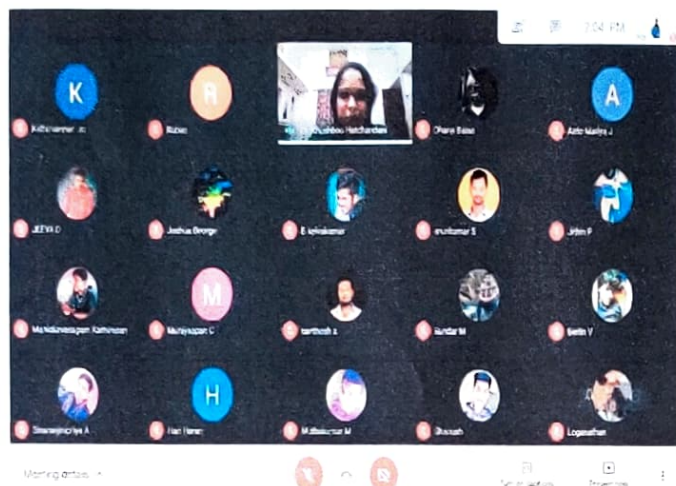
7:04 PM

K
Kathirvannan .M
R
Rubini
Dr. Khushboo Hatchandani
Dhana Balan
A
Anto Maiya J

JEEVA D
Joshua George
B kakkakumar
arunkumar S
Jebin P

Manickavasagam Kathiresan
M
Muniyappan C
karthesh a
Sundar M
Berlin V

Sivaranjinipriya A
H
Hari Haran
Muthukumar M
Dhanush
Loganathan

Meeting details
Turn on captions
Present now